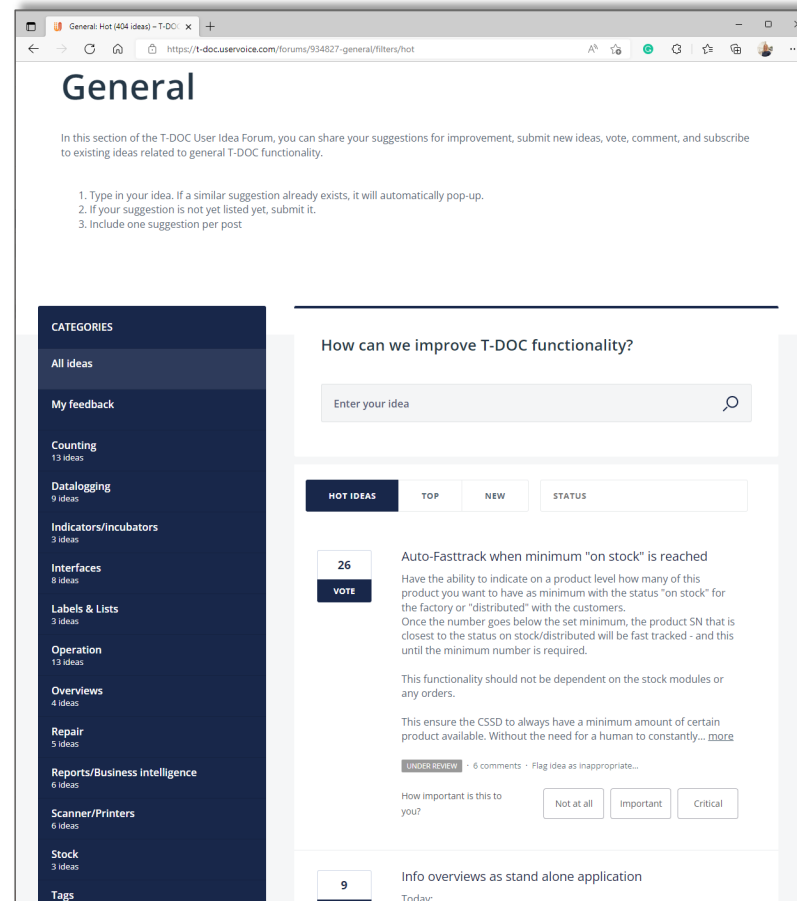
General: Hot (404 ideas) – T-DOC ×

https://t-doc.uservoice.com/forums/934827-general/filters/hot

General

In this section of the T-DOC User Idea Forum, you can share your suggestions for improvement, submit new ideas, vote, comment, and subscribe to existing ideas related to general T-DOC functionality.

1. Type in your idea. If a similar suggestion already exists, it will automatically pop-up.
2. If your suggestion is not yet listed yet, submit it.
3. Include one suggestion per post

CATEGORIES

All ideas

My feedback

Counting
13 ideas

Datalogging
9 ideas

Indicators/incubators
3 ideas

Interfaces
8 ideas

Labels & Lists
3 ideas

Operation
13 ideas

Overviews
4 ideas

Repair
5 ideas

Reports/Business intelligence
6 ideas

Scanner/Printers
6 ideas

Stock
3 ideas

Tags

How can we improve T-DOC functionality?

Enter your idea

HOT IDEAS TOP NEW STATUS

26
VOTE

Auto-Fasttrack when minimum "on stock" is reached

Have the ability to indicate on a product level how many of this product you want to have as minimum with the status "on stock" for the factory or "distributed" with the customers.
Once the number goes below the set minimum, the product SN that is closest to the status on stock/distributed will be fast tracked - and this until the minimum number is required.

This functionality should not be dependent on the stock modules or any orders.

This ensure the CSSD to always have a minimum amount of certain product available. Without the need for a human to constantly... more

UNDER REVIEW · 6 comments · Flag idea as inappropriate...

How important is this to you?

Not at all Important Critical

9

Info overviews as stand alone application

Today: